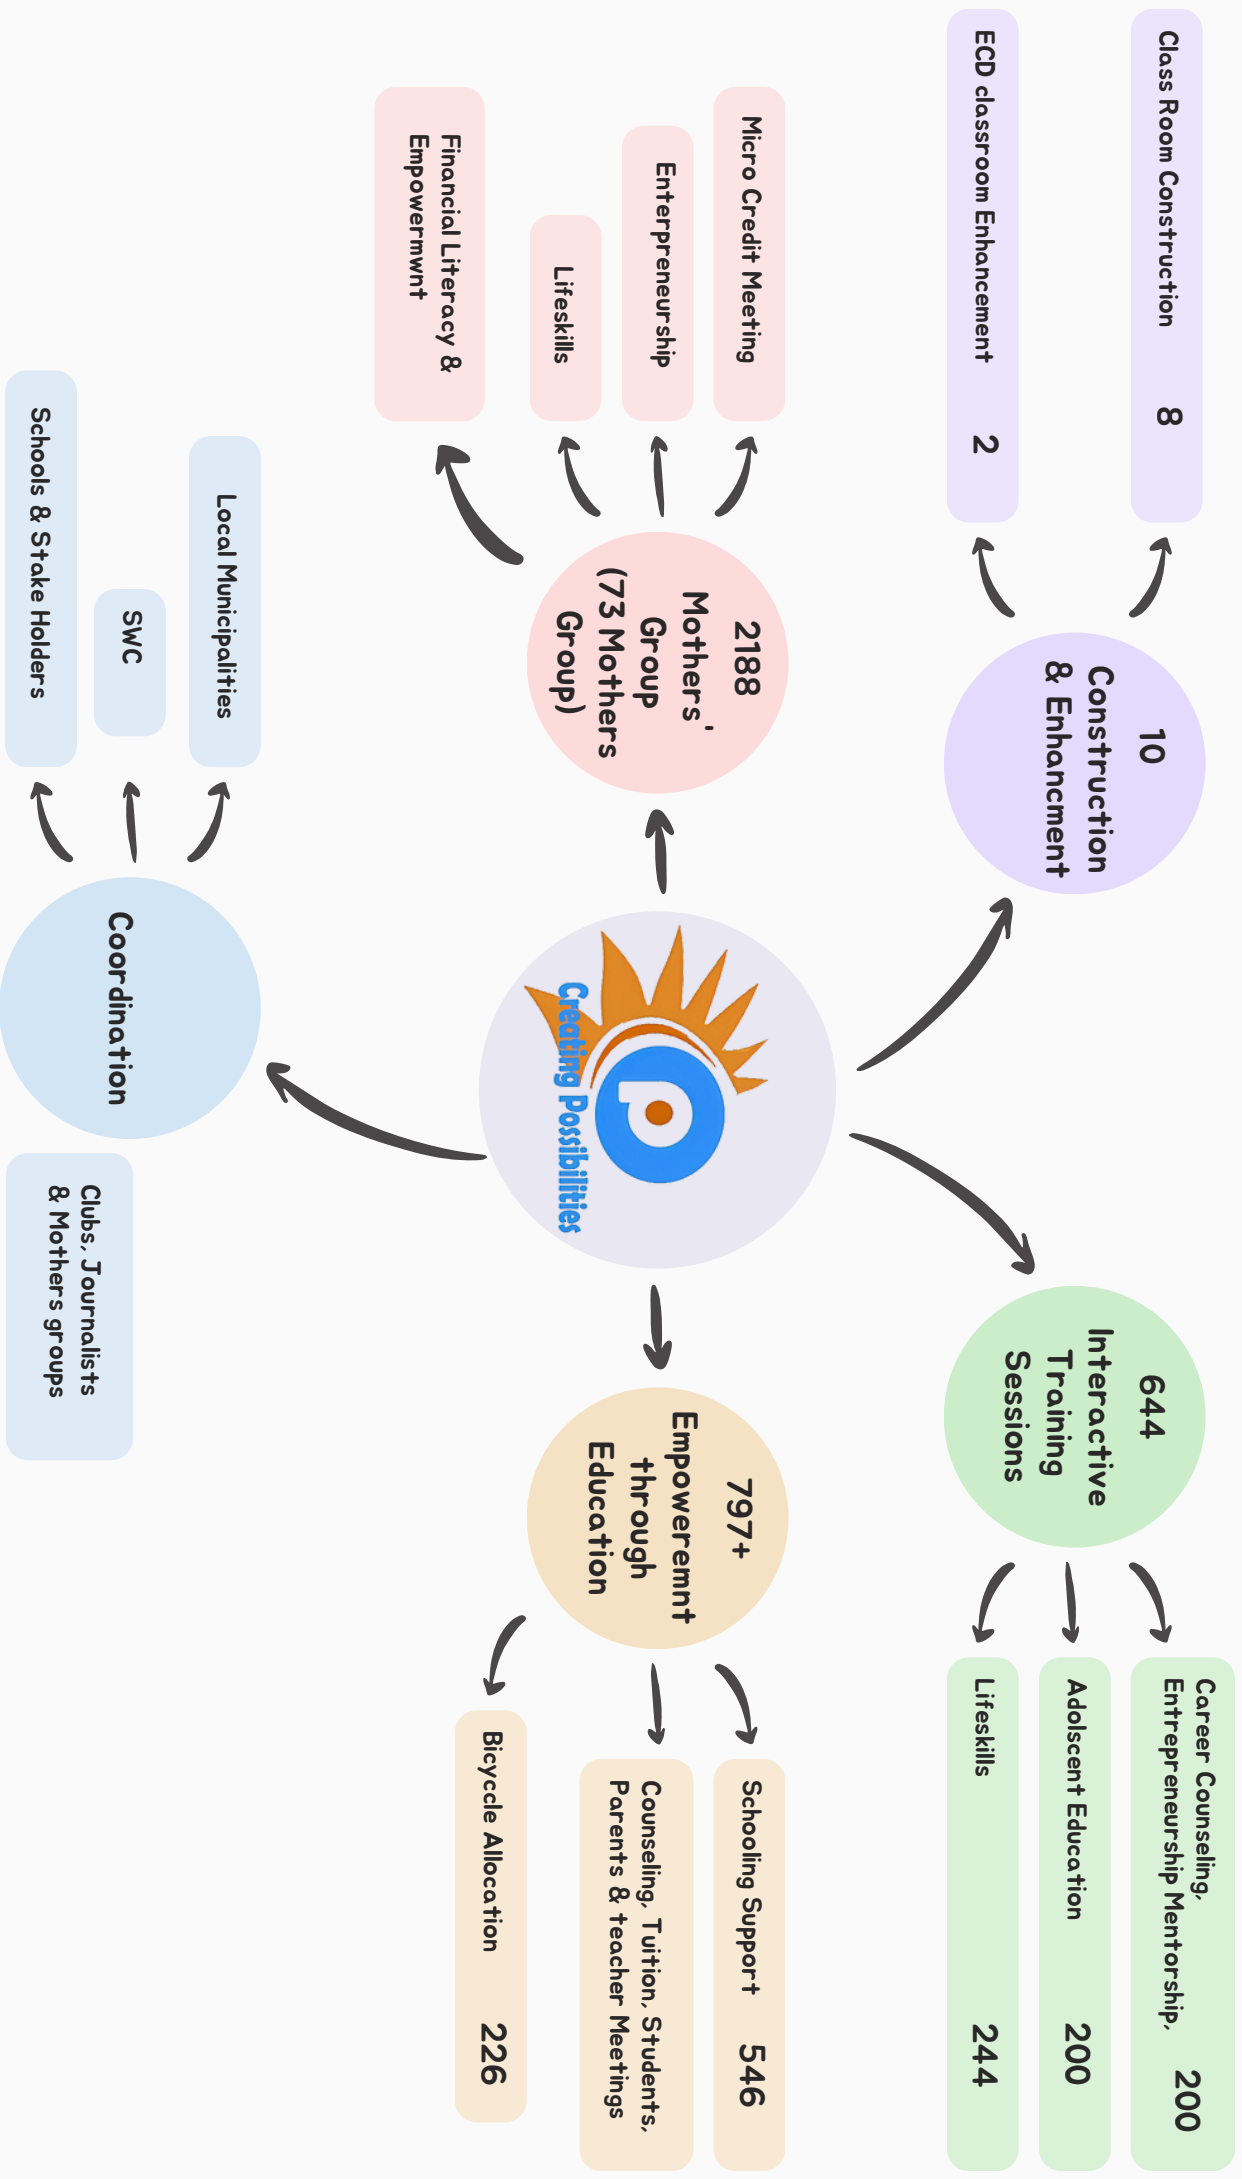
Creating Possibilities

10 Construction & Enhancment

Class Room Construction 8

ECD classroom Enhancement 2

2188 Mothers' Group (73 Mothers Group)

Micro Credit Meeting

Enterpreneurship

Lifeskills

Financial Literacy & Empowermwnt

Coordination

Local Municipalities

SWC

Schools & Stake Holders

Clubs, Journalists & Mothers groups

644 Interactive Training Sessions

Career Counseling, Entrepreneurship Mentorship, 200

Adolscent Education 200

Lifeskills 244

797+ Empoweremnt through Education

Schooling Support 546

Counseling, Tuition, Students, Parents & teacher Meetings

Bicycle Allocation 226